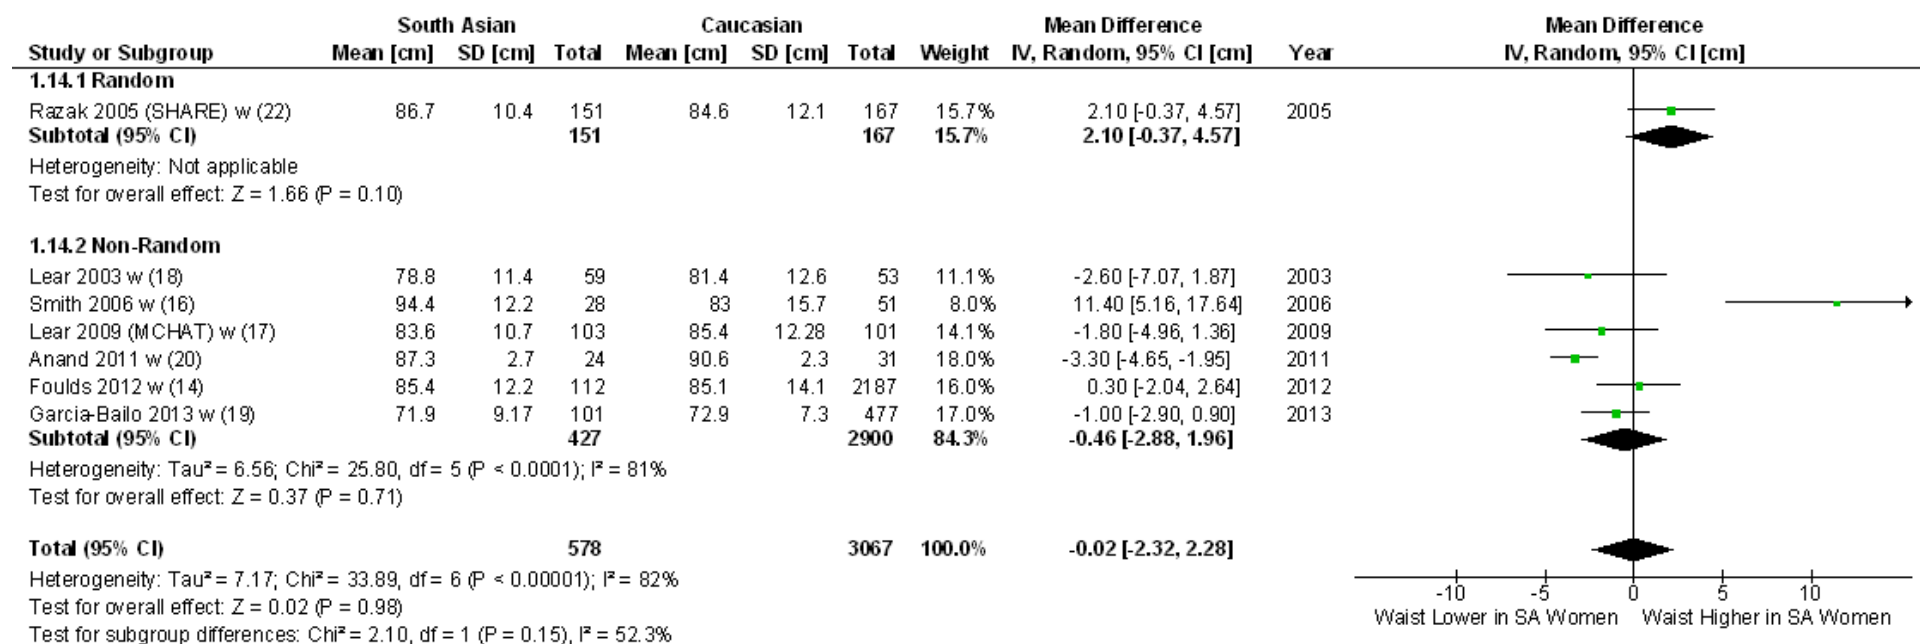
| Study or Subgroup | South Asian Mean [cm] | South Asian SD [cm] | South Asian Total | Caucasian Mean [cm] | Caucasian SD [cm] | Caucasian Total | Weight | Mean Difference IV, Random, 95% CI [cm] | Year |
|---|---|---|---|---|---|---|---|---|---|
| **1.14.1 Random** | | | | | | | | | |
| Razak 2005 (SHARE) w (22) | 86.7 | 10.4 | 151 | 84.6 | 12.1 | 167 | 15.7% | 2.10 [-0.37, 4.57] | 2005 |
| **Subtotal (95% CI)** | | | **151** | | | **167** | **15.7%** | **2.10 [-0.37, 4.57]** | |
| Heterogeneity: Not applicable | | | | | | | | | |
| Test for overall effect: Z = 1.66 (P = 0.10) | | | | | | | | | |
| **1.14.2 Non-Random** | | | | | | | | | |
| Lear 2003 w (18) | 78.8 | 11.4 | 59 | 81.4 | 12.6 | 53 | 11.1% | -2.60 [-7.07, 1.87] | 2003 |
| Smith 2006 w (16) | 94.4 | 12.2 | 28 | 83 | 15.7 | 51 | 8.0% | 11.40 [5.16, 17.64] | 2006 |
| Lear 2009 (MCHAT) w (17) | 83.6 | 10.7 | 103 | 85.4 | 12.28 | 101 | 14.1% | -1.80 [-4.96, 1.36] | 2009 |
| Anand 2011 w (20) | 87.3 | 2.7 | 24 | 90.6 | 2.3 | 31 | 18.0% | -3.30 [-4.65, -1.95] | 2011 |
| Foulds 2012 w (14) | 85.4 | 12.2 | 112 | 85.1 | 14.1 | 2187 | 16.0% | 0.30 [-2.04, 2.64] | 2012 |
| Garcia-Bailo 2013 w (19) | 71.9 | 9.17 | 101 | 72.9 | 7.3 | 477 | 17.0% | -1.00 [-2.90, 0.90] | 2013 |
| **Subtotal (95% CI)** | | | **427** | | | **2900** | **84.3%** | **-0.46 [-2.88, 1.96]** | |
| Heterogeneity: Tau² = 6.56; Chi² = 25.80, df = 5 (P < 0.0001); I² = 81% | | | | | | | | | |
| Test for overall effect: Z = 0.37 (P = 0.71) | | | | | | | | | |
| **Total (95% CI)** | | | **578** | | | **3067** | **100.0%** | **-0.02 [-2.32, 2.28]** | |
| Heterogeneity: Tau² = 7.17; Chi² = 33.89, df = 6 (P < 0.00001); I² = 82% | | | | | | | | | |
| Test for overall effect: Z = 0.02 (P = 0.98) | | | | | | | | | |
| Test for subgroup differences: Chi² = 2.10, df = 1 (P = 0.15), I² = 52.3% | | | | | | | | | |

Mean Difference
IV, Random, 95% CI [cm]

-10 -5 0 5 10
Waist Lower in SA Women Waist Higher in SA Women